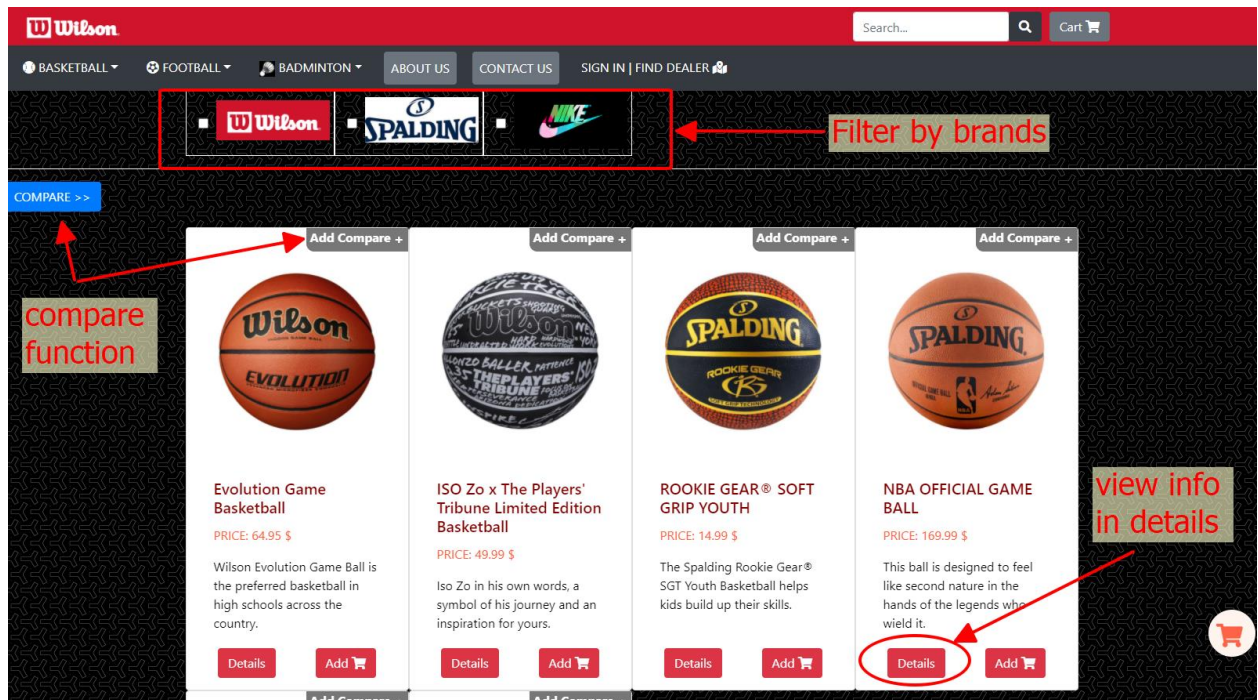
Wilson

Search...

Cart

BASKETBALL FOOTBALL BADMINTON ABOUT US CONTACT US SIGN IN | FIND DEALER

Wilson SPALDING NIKE

Filter by brands

COMPARE >>

compare function

Add Compare +

Add Compare +

Add Compare +

Add Compare +

Wilson EVOLUTION

SPALDING ROOKIE GEAR

SPALDING

Evolution Game Basketball

PRICE: 64.95 $

Wilson Evolution Game Ball is the preferred basketball in high schools across the country.

Details

Add

ISO Zo x The Players' Tribune Limited Edition Basketball

PRICE: 49.99 $

Iso Zo in his own words, a symbol of his journey and an inspiration for yours.

Details

Add

ROOKIE GEAR® SOFT GRIP YOUTH

PRICE: 14.99 $

The Spalding Rookie Gear® SGT Youth Basketball helps kids build up their skills.

Details

Add

NBA OFFICIAL GAME BALL

PRICE: 169.99 $

This ball is designed to feel like second nature in the hands of the legends who wield it.

Details

Add

view info in details

Add Compare +

Add Compare +